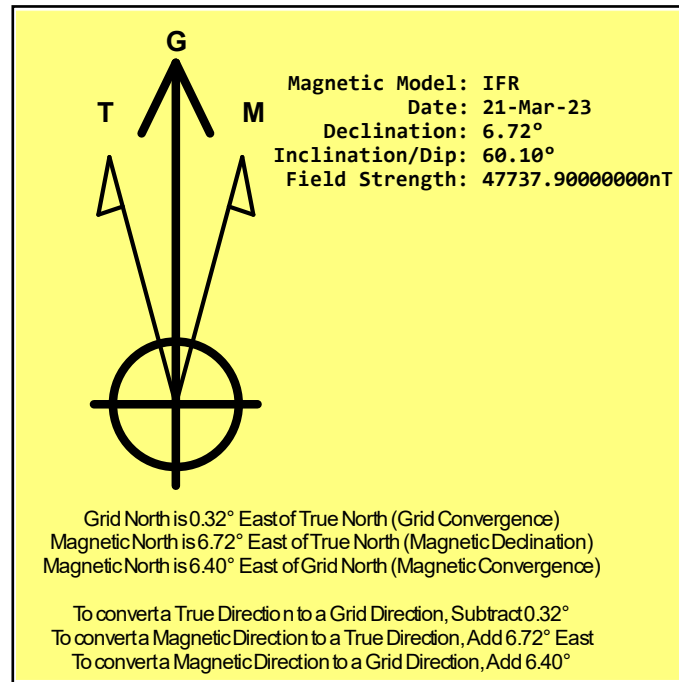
G

T

M

Magnetic Model: IFR
Date: 21-Mar-23
Declination: 6.72°
Inclination/Dip: 60.10°
Field Strength: 47737.90000000nT

Grid North is 0.32° East of True North (Grid Convergence)
Magnetic North is 6.72° East of True North (Magnetic Declination)
Magnetic North is 6.40° East of Grid North (Magnetic Convergence)

To convert a True Direction to a Grid Direction, Subtract 0.32°
To convert a Magnetic Direction to a True Direction, Add 6.72° East
To convert a Magnetic Direction to a Grid Direction, Add 6.40°